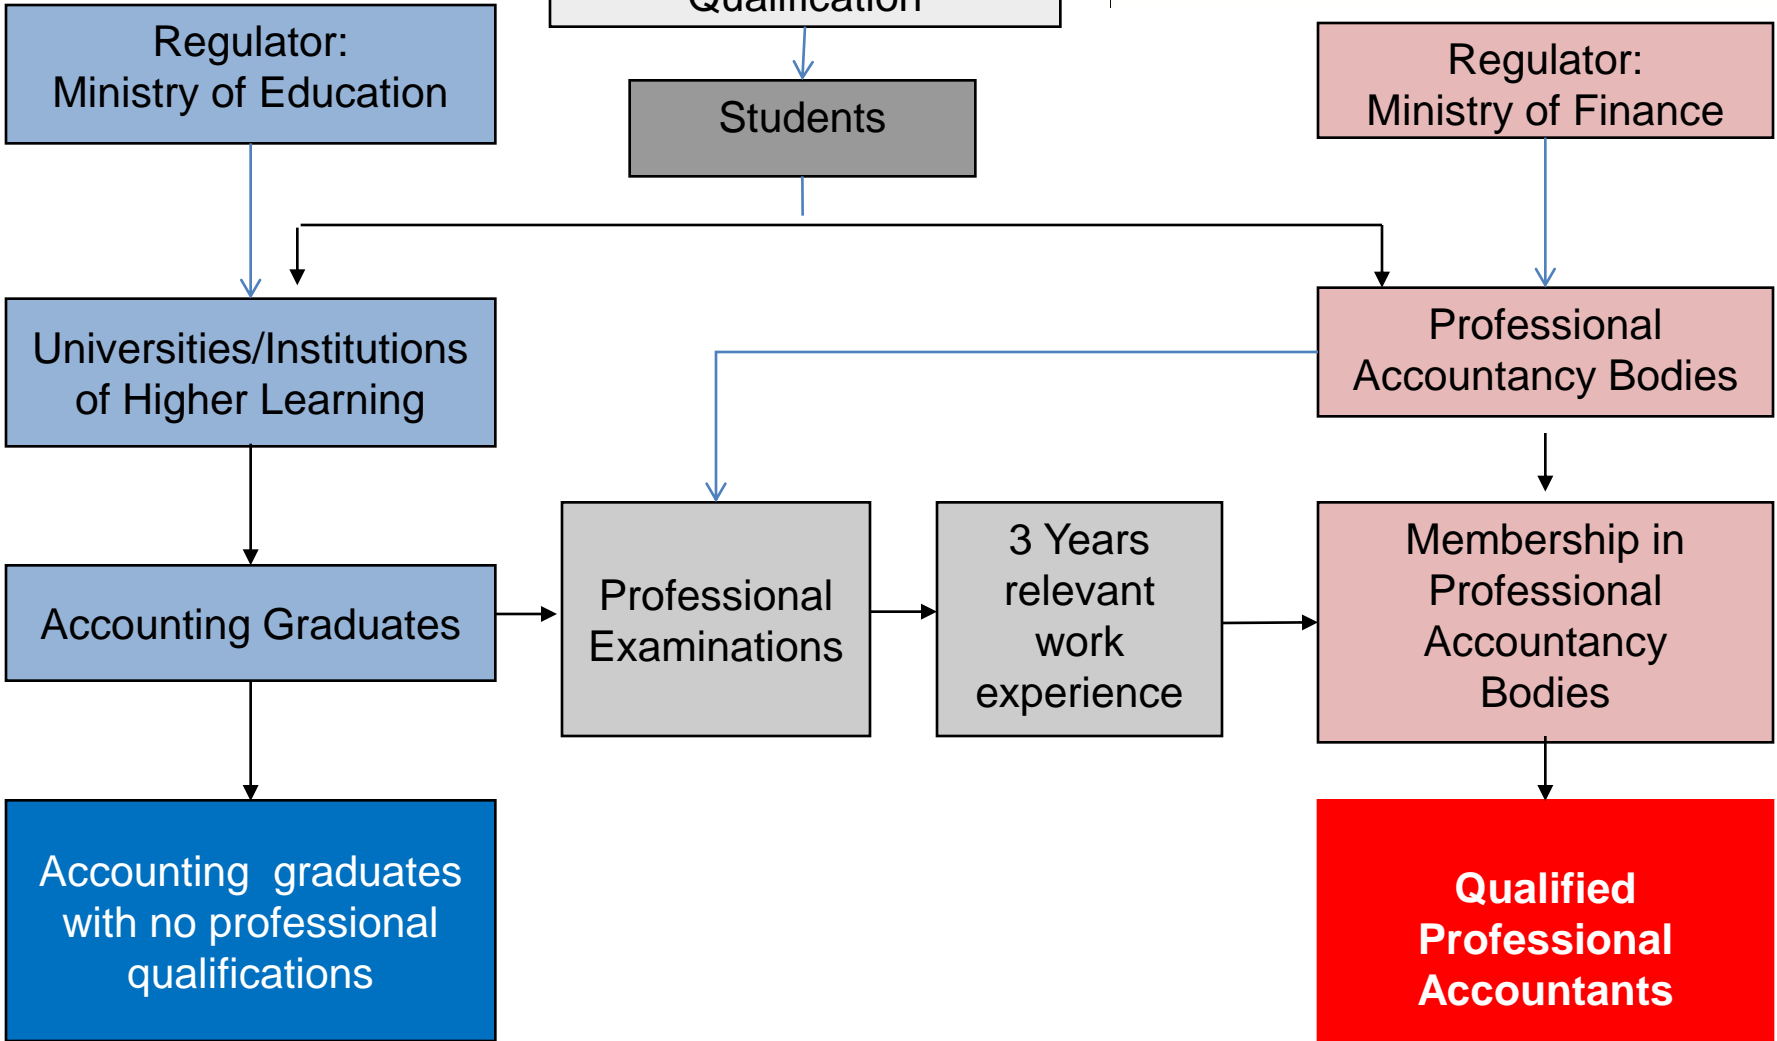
Regulator:
Ministry of Education

Qualification

Students

Regulator:
Ministry of Finance

Universities/Institutions of Higher Learning

Professional Accountancy Bodies

Accounting Graduates

Professional Examinations

3 Years relevant work experience

Membership in Professional Accountancy Bodies

Accounting graduates with no professional qualifications

Qualified Professional Accountants